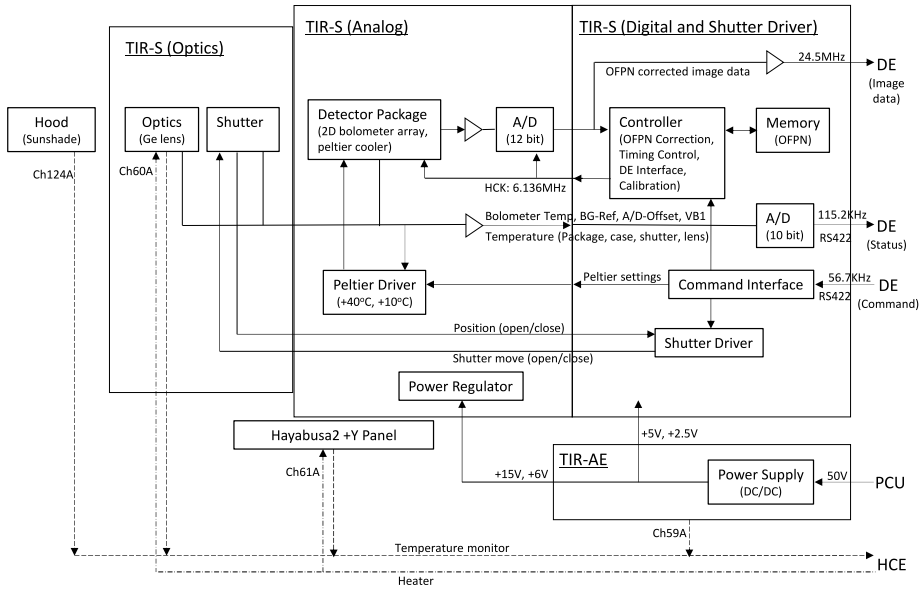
TIR-S (Optics)

TIR-S (Analog)

TIR-S (Digital and Shutter Driver)

Hood (Sunshade)

Ch124A

Optics (Ge lens)

Shutter

Ch60A

Detector Package (2D bolometer array, peltier cooler)

A/D (12 bit)

OFPN corrected image data

24.5MHz

DE (Image data)

Controller (OFPN Correction, Timing Control, DE Interface, Calibration)

Memory (OFPN)

HCK: 6.136MHz

Bolometer Temp, BG-Ref, A/D-Offset, VB1

Temperature (Package, case, shutter, lens)

A/D (10 bit)

115.2KHz

RS422

DE (Status)

Peltier Driver (+40°C, +10°C)

Peltier settings

Command Interface

56.7KHz

RS422

DE (Command)

Position (open/close)

Shutter Driver

Shutter move (open/close)

Power Regulator

Hayabusa2 +Y Panel

Ch61A

+5V, +2.5V

TIR-AE

+15V, +6V

Power Supply (DC/DC)

50V

PCU

Ch59A

Temperature monitor

HCE

Heater